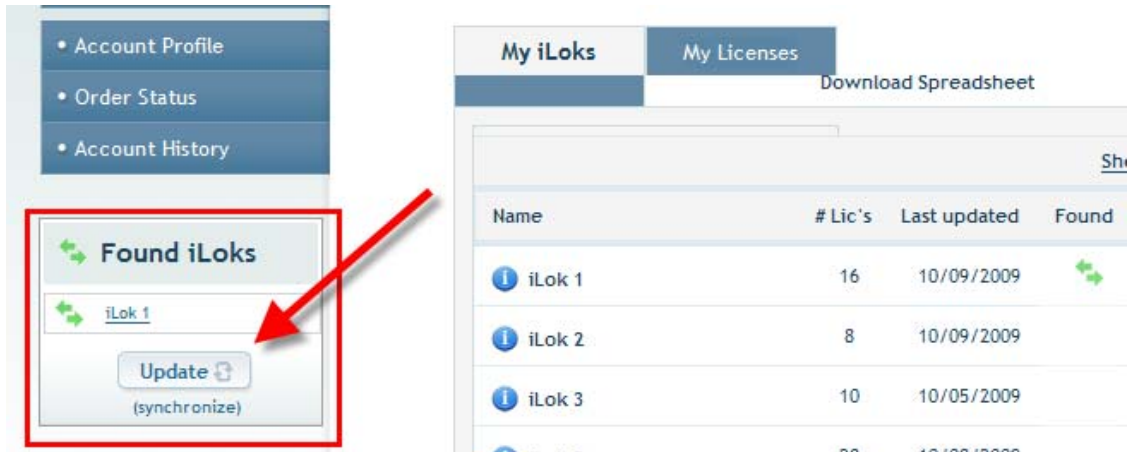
• Account Profile
• Order Status
• Account History

Found iLoks

iLok 1

Update

(synchronize)

My iLoks

My Licenses

Download Spreadsheet

Sh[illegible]

| Name | # Lic's | Last updated | Found |
|---|---|---|---|
| iLok 1 | 16 | 10/09/2009 | |
| iLok 2 | 8 | 10/09/2009 | |
| iLok 3 | 10 | 10/05/2009 | |
| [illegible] | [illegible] | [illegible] | |